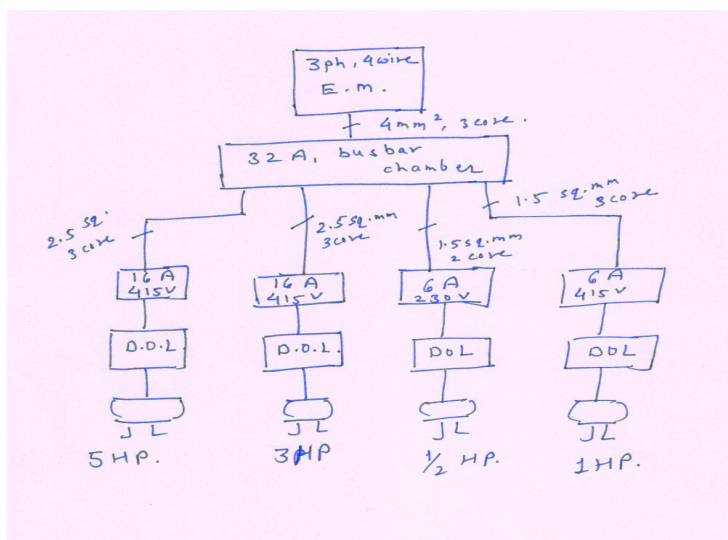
3ph, 4wire
E.M.

4mm$^2$, 3core.

32 A, busbar chamber

2.5 sq. 3core

2.5 sq.mm 3core

1.5 sq.mm 2 core

1.5 sq.mm 3core

16 A 415V

16 A 415V

6 A 230V

6 A 415V

D.O.L.

D.O.L.

DOL

DOL

J L

J L

J L

J L

5HP.

3HP

$\frac{1}{2}$ HP.

1HP.